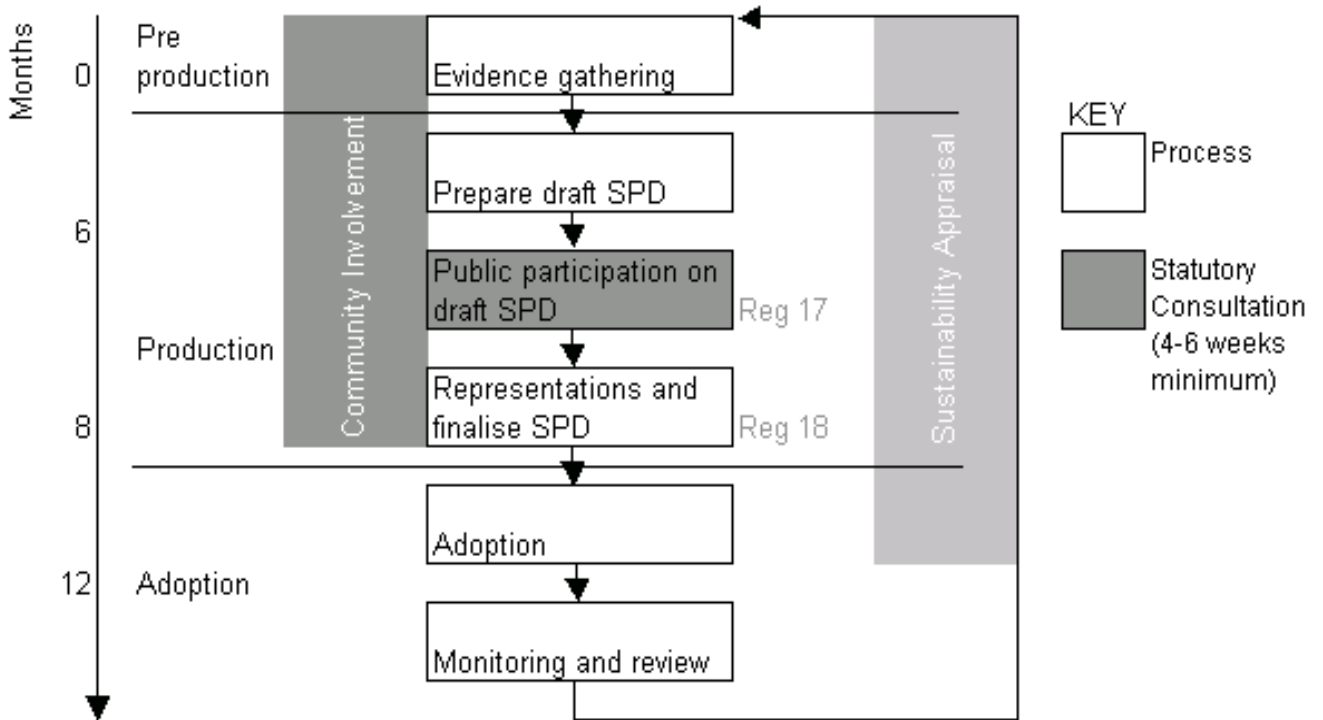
Months

0
6
8
12

Pre production

Production

Adoption

Community Involvement

Evidence gathering

Prepare draft SPD

Public participation on draft SPD

Reg 17

Representations and finalise SPD

Reg 18

Adoption

Monitoring and review

Sustainability Appraisal

KEY

Process

Statutory Consultation (4-6 weeks minimum)